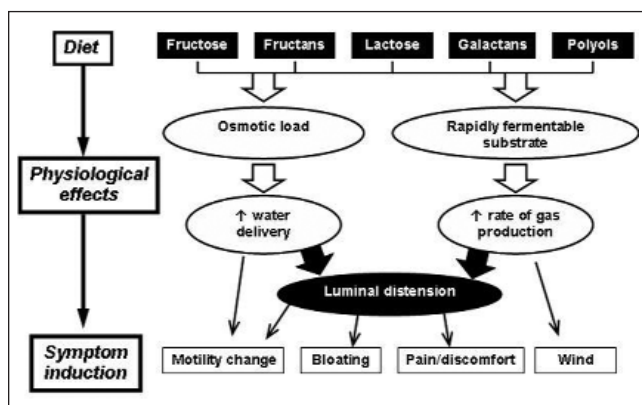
Diet

Fructose

Fructans

Lactose

Galactans

Polyols

Osmotic load

Rapidly fermentable substrate

Physiological effects

↑ water delivery

↑ rate of gas production

Luminal distension

Symptom induction

Motility change

Bloating

Pain/discomfort

Wind